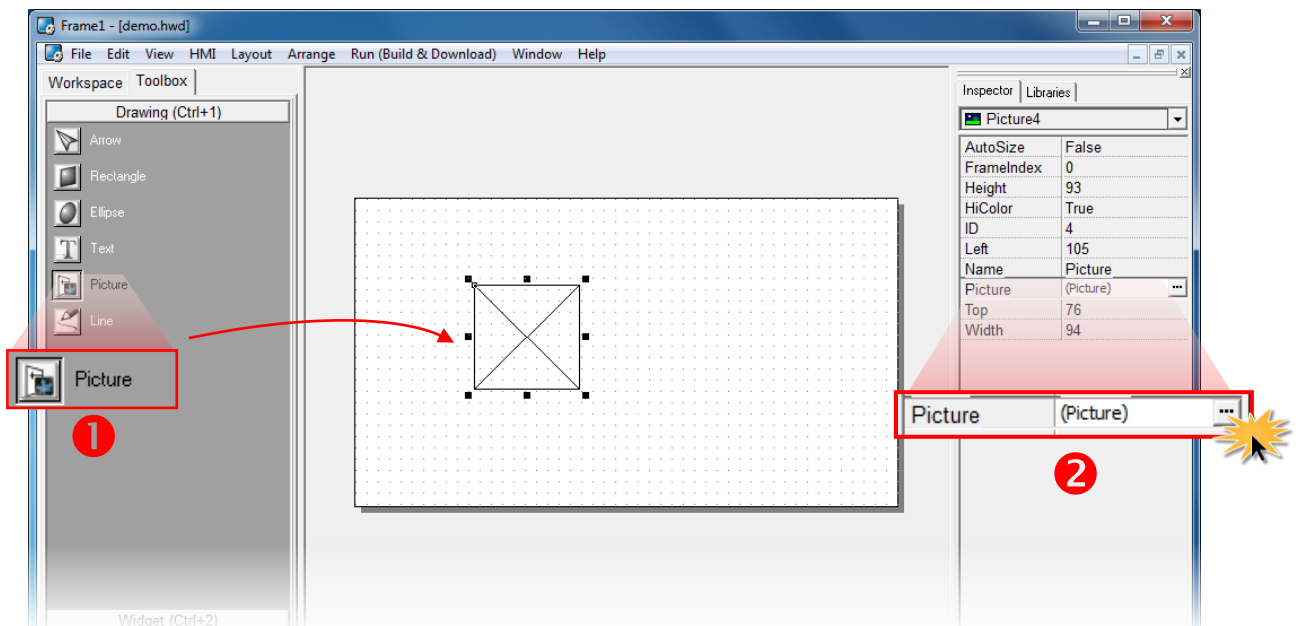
Frame1 - [demo.hwd]

File Edit View HMI Layout Arrange Run (Build & Download) Window Help

Workspace Toolbox

Drawing (Ctrl+1)

Arrow

Rectangle

Ellipse

Text

Picture

Line

Picture

❶

Widget (Ctrl+2)

Inspector Libraries

Picture4

| AutoSize | False |
|---|---|
| FrameIndex | 0 |
| Height | 93 |
| HiColor | True |
| ID | 4 |
| Left | 105 |
| Name | Picture |
| Picture | (Picture) ... |
| Top | 76 |
| Width | 94 |

Picture (Picture) ...

❷